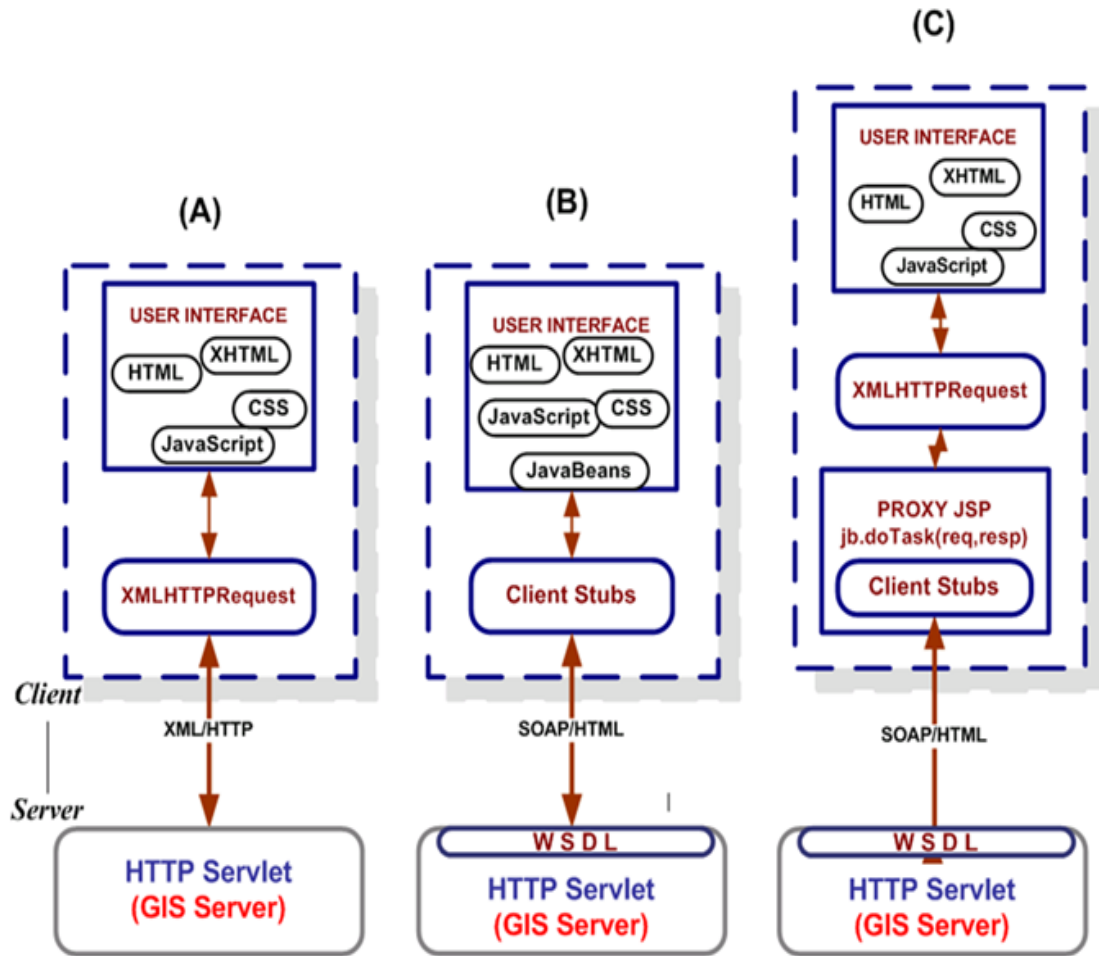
(A)

USER INTERFACE
HTML
XHTML
CSS
JavaScript

XMLHTTPRequest

Client

XML/HTTP

Server

HTTP Servlet
(GIS Server)

(B)

USER INTERFACE
HTML
XHTML
JavaScript
CSS
JavaBeans

Client Stubs

SOAP/HTML

W S D L
HTTP Servlet
(GIS Server)

(C)

USER INTERFACE
XHTML
HTML
CSS
JavaScript

XMLHTTPRequest

PROXY JSP
jb.doTask(req,resp)
Client Stubs

SOAP/HTML

W S D L
HTTP Servlet
(GIS Server)